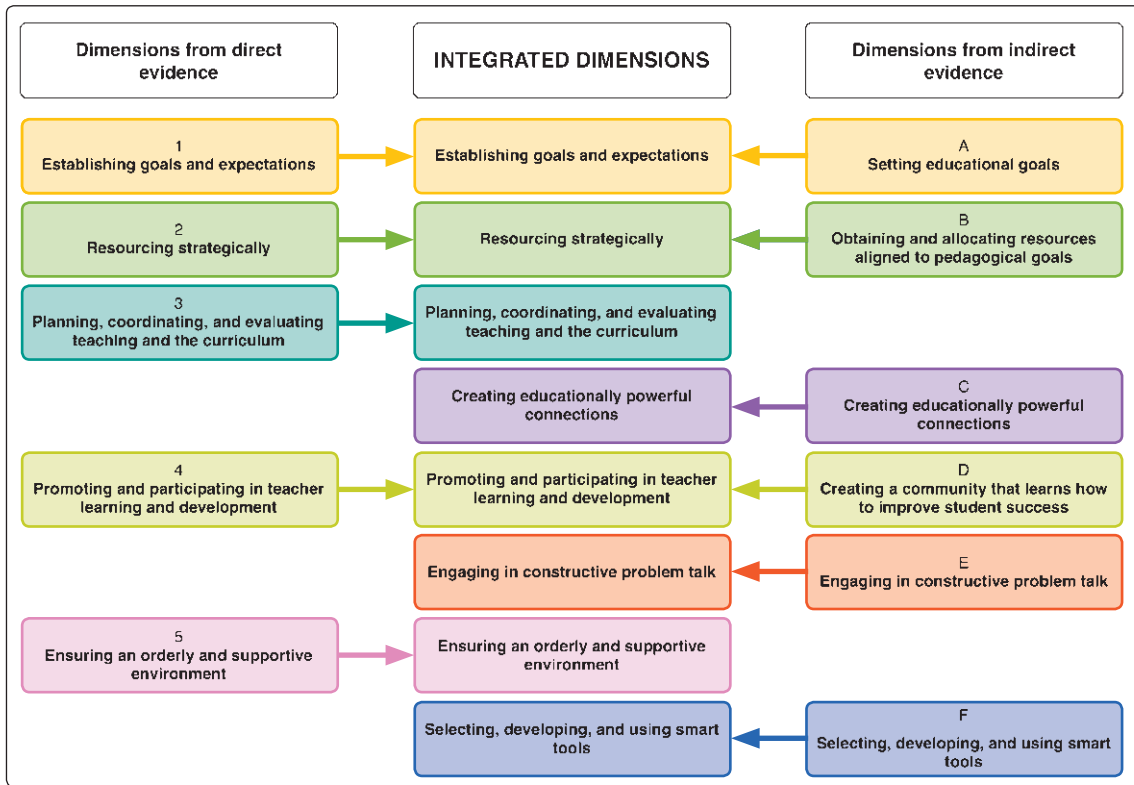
Dimensions from direct evidence

INTEGRATED DIMENSIONS

Dimensions from indirect evidence

1
Establishing goals and expectations

Establishing goals and expectations

A
Setting educational goals

2
Resourcing strategically

Resourcing strategically

B
Obtaining and allocating resources aligned to pedagogical goals

3
Planning, coordinating, and evaluating teaching and the curriculum

Planning, coordinating, and evaluating teaching and the curriculum

Creating educationally powerful connections

C
Creating educationally powerful connections

4
Promoting and participating in teacher learning and development

Promoting and participating in teacher learning and development

D
Creating a community that learns how to improve student success

Engaging in constructive problem talk

E
Engaging in constructive problem talk

5
Ensuring an orderly and supportive environment

Ensuring an orderly and supportive environment

Selecting, developing, and using smart tools

F
Selecting, developing, and using smart tools